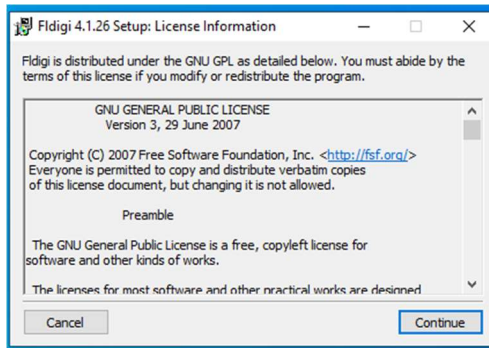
Fldigi 4.1.26 Setup: License Information

Fldigi is distributed under the GNU GPL as detailed below. You must abide by the terms of this license if you modify or redistribute the program.

GNU GENERAL PUBLIC LICENSE
Version 3, 29 June 2007

Copyright (C) 2007 Free Software Foundation, Inc. <http://fsf.org/>
Everyone is permitted to copy and distribute verbatim copies
of this license document, but changing it is not allowed.

Preamble

The GNU General Public License is a free, copyleft license for software and other kinds of works.

The licenses for most software and other practical works are designed

Cancel

Continue